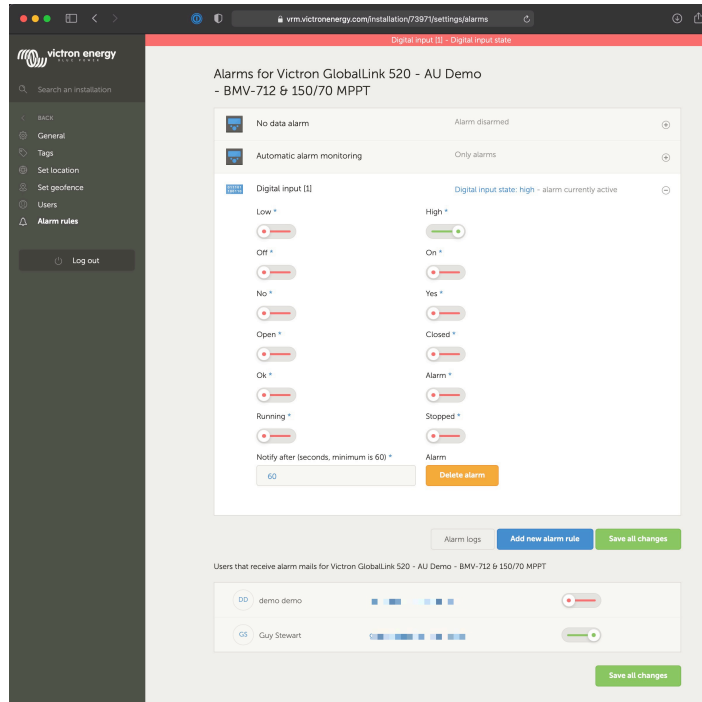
vrm.victronenergy.com/installation/73971/settings/alarms

Digital input [1] - Digital input state

victron energy
BLUE POWER

Search an installation

BACK
General
Tags
Set location
Set geofence
Users
Alarm rules

Log out

Alarms for Victron GlobalLink 520 - AU Demo - BMV-712 & 150/70 MPPT

No data alarm
Alarm disarmed

Automatic alarm monitoring
Only alarms

Digital input [1]
Digital input state: high - alarm currently active

Low *
High *
Off *
On *
No *
Yes *
Open *
Closed *
Ok *
Alarm *
Running *
Stopped *
Notify after (seconds, minimum is 60) *
60
Alarm
Delete alarm

Alarm logs
Add new alarm rule
Save all changes

Users that receive alarm mails for Victron GlobalLink 520 - AU Demo - BMV-712 & 150/70 MPPT

DD demo demo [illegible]
GS Guy Stewart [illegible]

Save all changes